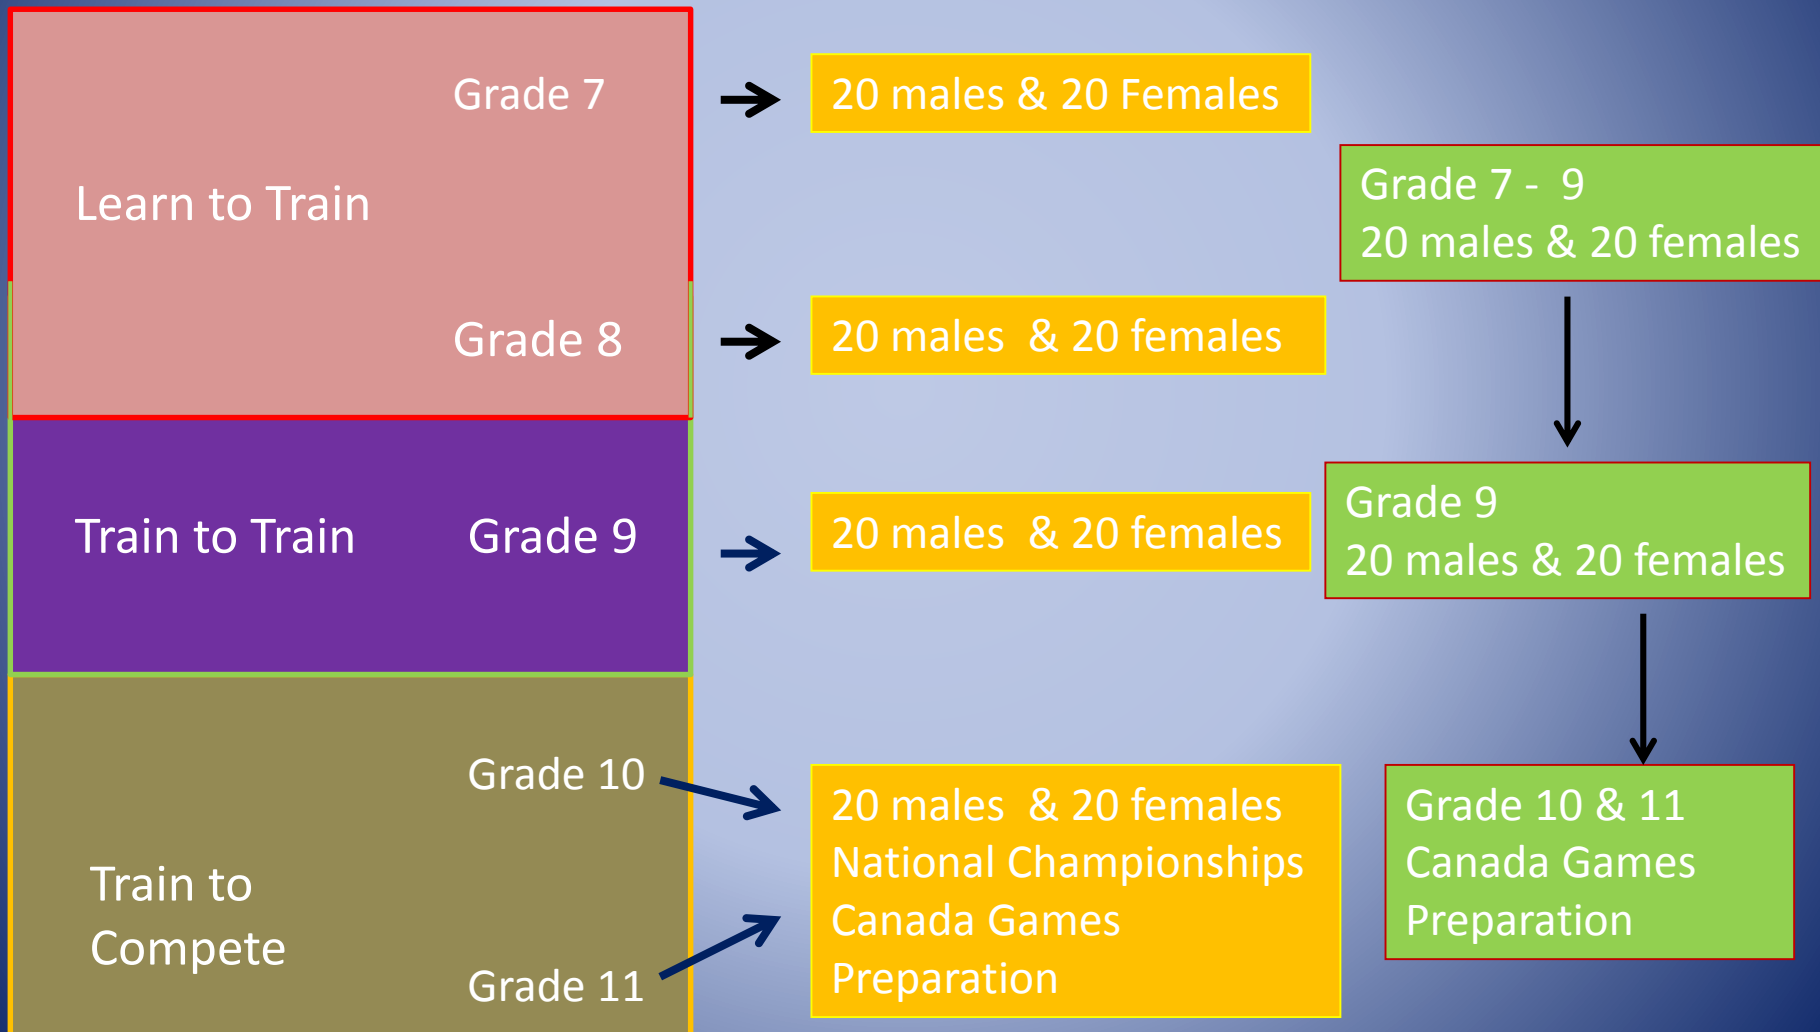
Grade 7

Learn to Train

Grade 8

20 males & 20 Females

Grade 7 - 9
20 males & 20 females

20 males & 20 females

Train to Train

Grade 9

20 males & 20 females

Grade 9
20 males & 20 females

Grade 10

Train to Compete

Grade 11

20 males & 20 females
National Championships
Canada Games
Preparation

Grade 10 & 11
Canada Games
Preparation